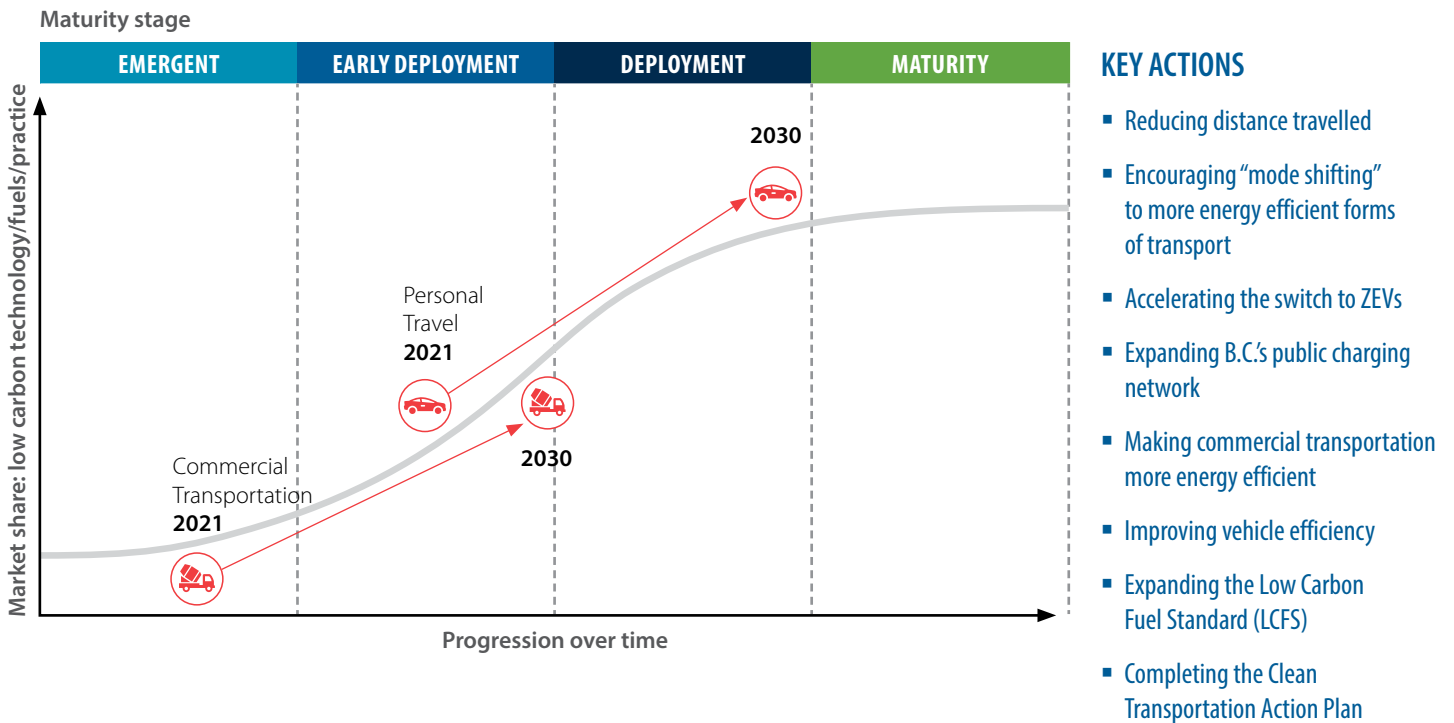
Maturity stage

EMERGENT

EARLY DEPLOYMENT

DEPLOYMENT

MATURITY

Market share: low carbon technology/fuels/practice

2030

Personal Travel
2021

2030

Commercial Transportation
2021

Progression over time

KEY ACTIONS

- Reducing distance travelled
- Encouraging “mode shifting” to more energy efficient forms of transport
- Accelerating the switch to ZEVs
- Expanding B.C.’s public charging network
- Making commercial transportation more energy efficient
- Improving vehicle efficiency
- Expanding the Low Carbon Fuel Standard (LCFS)
- Completing the Clean Transportation Action Plan